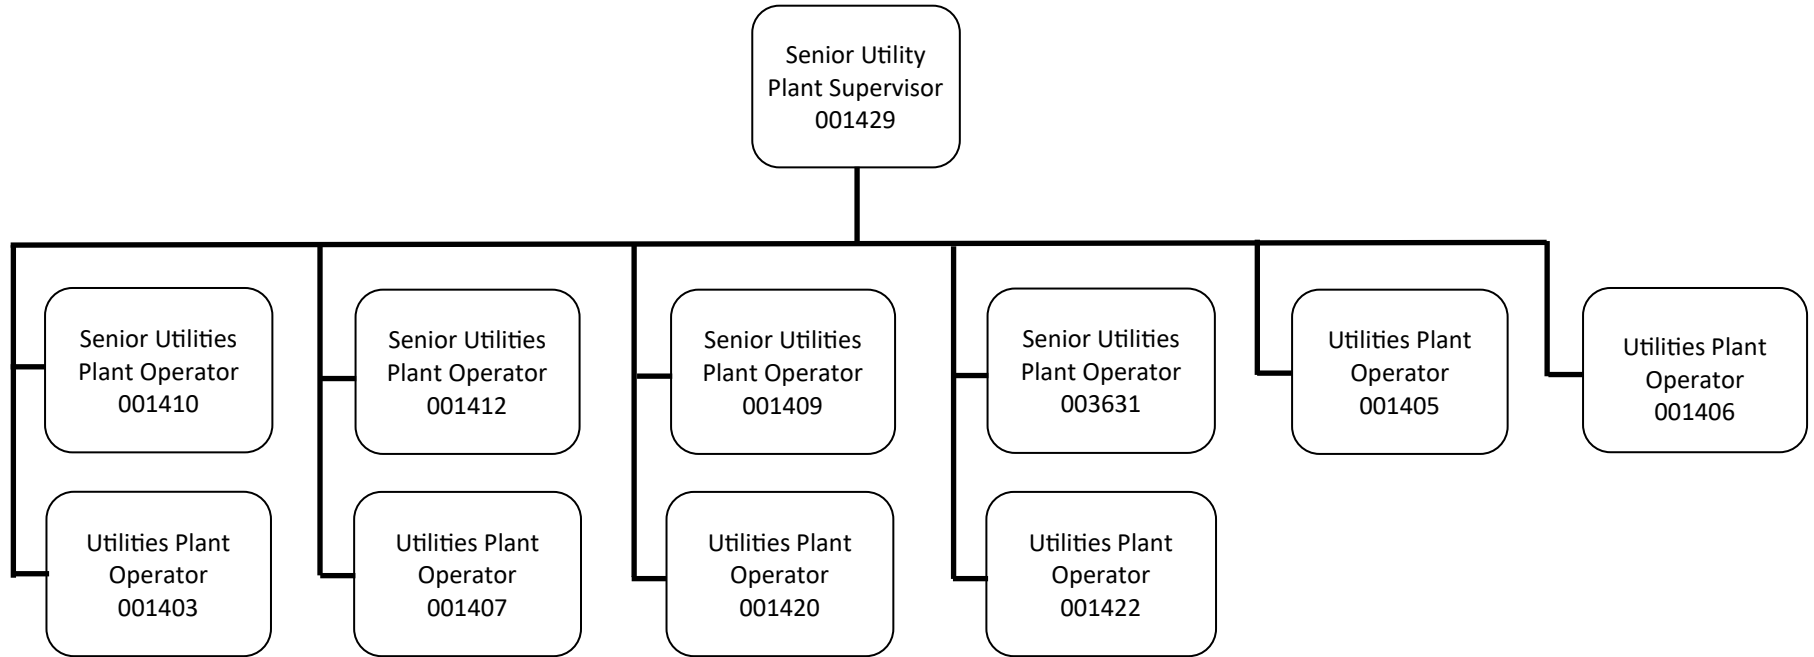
Senior Utility Plant Supervisor 001429

Senior Utilities Plant Operator 001410

Utilities Plant Operator 001403

Senior Utilities Plant Operator 001412

Utilities Plant Operator 001407

Senior Utilities Plant Operator 001409

Utilities Plant Operator 001420

Senior Utilities Plant Operator 003631

Utilities Plant Operator 001422

Utilities Plant Operator 001405

Utilities Plant Operator 001406